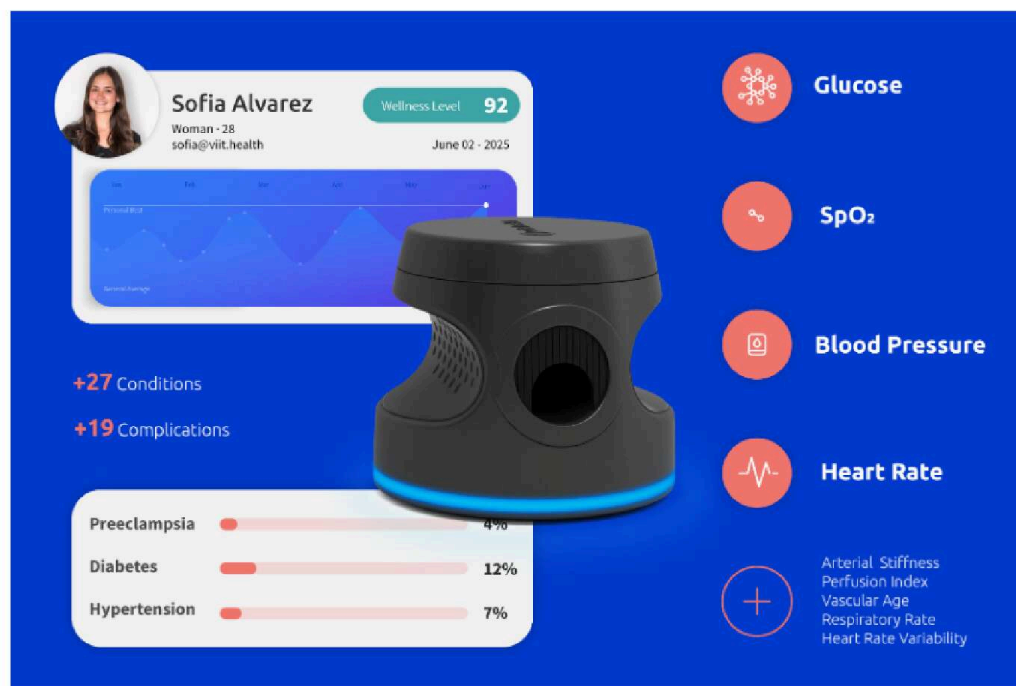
Sofia Alvarez
Woman - 28
sofia@viit.health

Wellness Level 92

June 02 - 2025

Jan Feb Mar Apr May Jun

Personal Best

General Average

+27 Conditions

+19 Complications

| | |
|---|---|
| Preeclampsia | 4% |
| Diabetes | 12% |
| Hypertension | 7% |

Glucose

SpO₂

Blood Pressure

Heart Rate

Arterial Stiffness
Perfusion Index
Vascular Age
Respiratory Rate
Heart Rate Variability